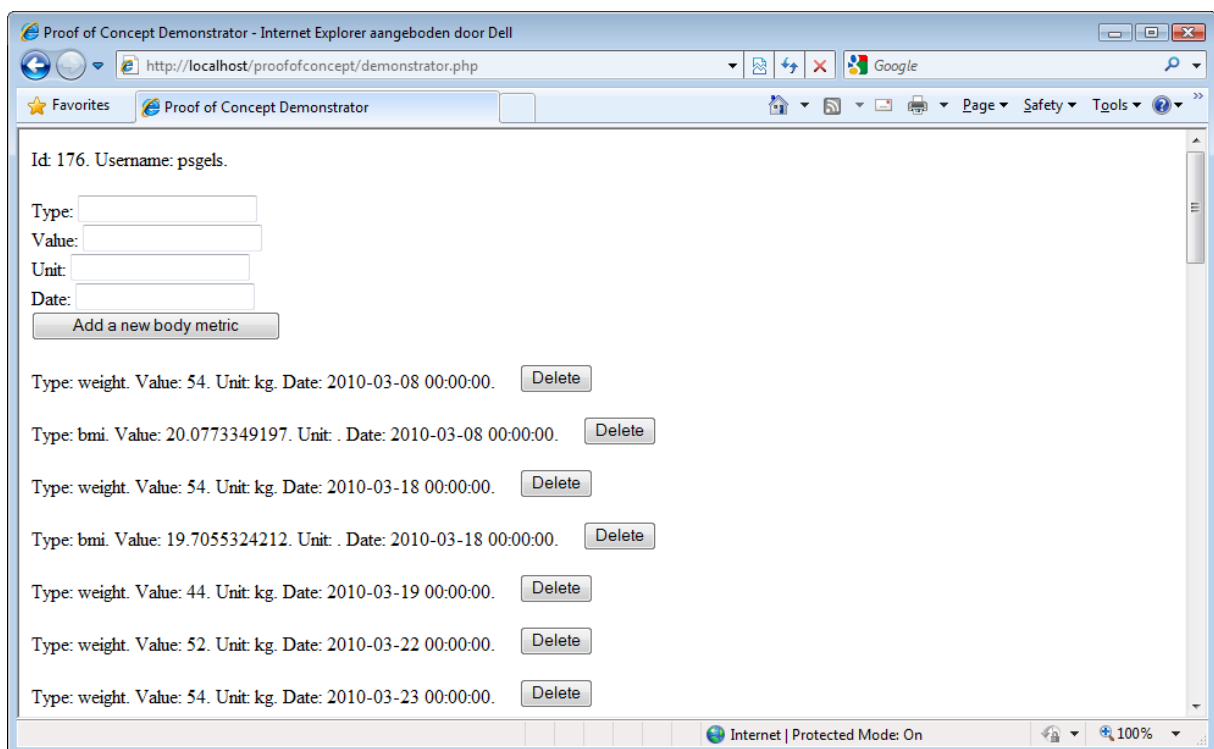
Proof of Concept Demonstrator - Internet Explorer aangeboden door Dell

http://localhost/proofofconcept/demonstrator.php

Google

Favorites

Proof of Concept Demonstrator

Page ▾ Safety ▾ Tools ▾

Id: 176. Username: psgels.

Type:
Value:
Unit:
Date:
Add a new body metric

Type: weight. Value: 54. Unit: kg. Date: 2010-03-08 00:00:00. Delete

Type: bmi. Value: 20.0773349197. Unit: . Date: 2010-03-08 00:00:00. Delete

Type: weight. Value: 54. Unit: kg. Date: 2010-03-18 00:00:00. Delete

Type: bmi. Value: 19.7055324212. Unit: . Date: 2010-03-18 00:00:00. Delete

Type: weight. Value: 44. Unit: kg. Date: 2010-03-19 00:00:00. Delete

Type: weight. Value: 52. Unit: kg. Date: 2010-03-22 00:00:00. Delete

Type: weight. Value: 54. Unit: kg. Date: 2010-03-23 00:00:00. Delete

Internet | Protected Mode: On

100%